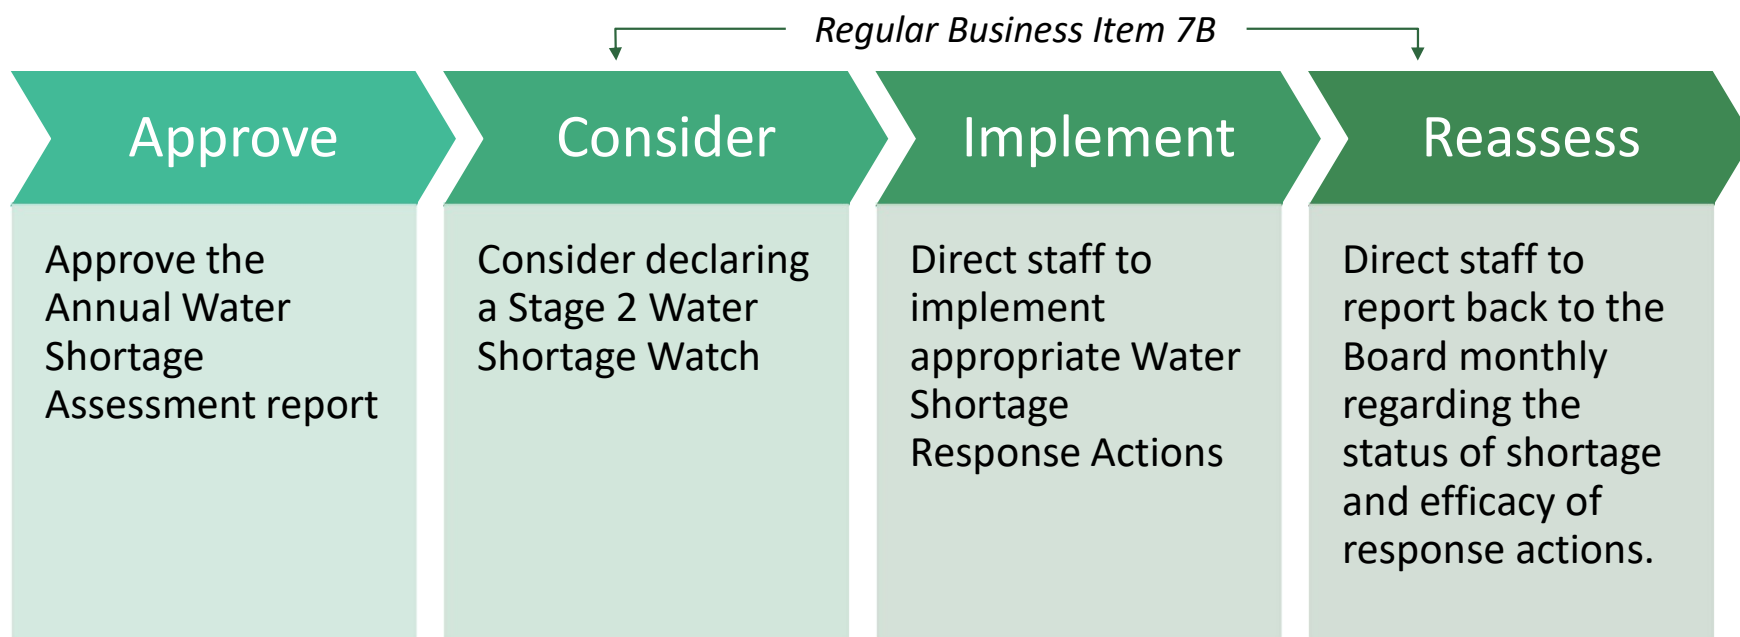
Regular Business Item 7B

Approve

Approve the Annual Water Shortage Assessment report

Consider

Consider declaring a Stage 2 Water Shortage Watch

Implement

Direct staff to implement appropriate Water Shortage Response Actions

Reassess

Direct staff to report back to the Board monthly regarding the status of shortage and efficacy of response actions.